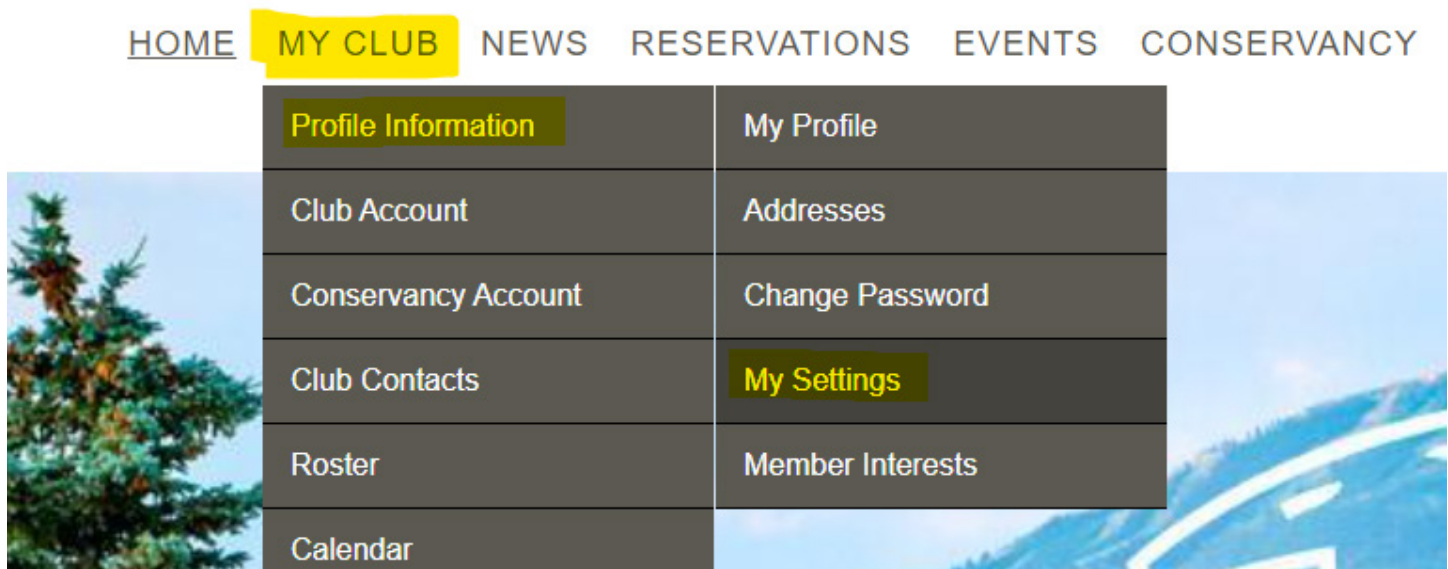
HOME MY CLUB NEWS RESERVATIONS EVENTS CONSERVANCY

Profile Information
Club Account
Conservancy Account
Club Contacts
Roster
Calendar

My Profile
Addresses
Change Password
My Settings
Member Interests